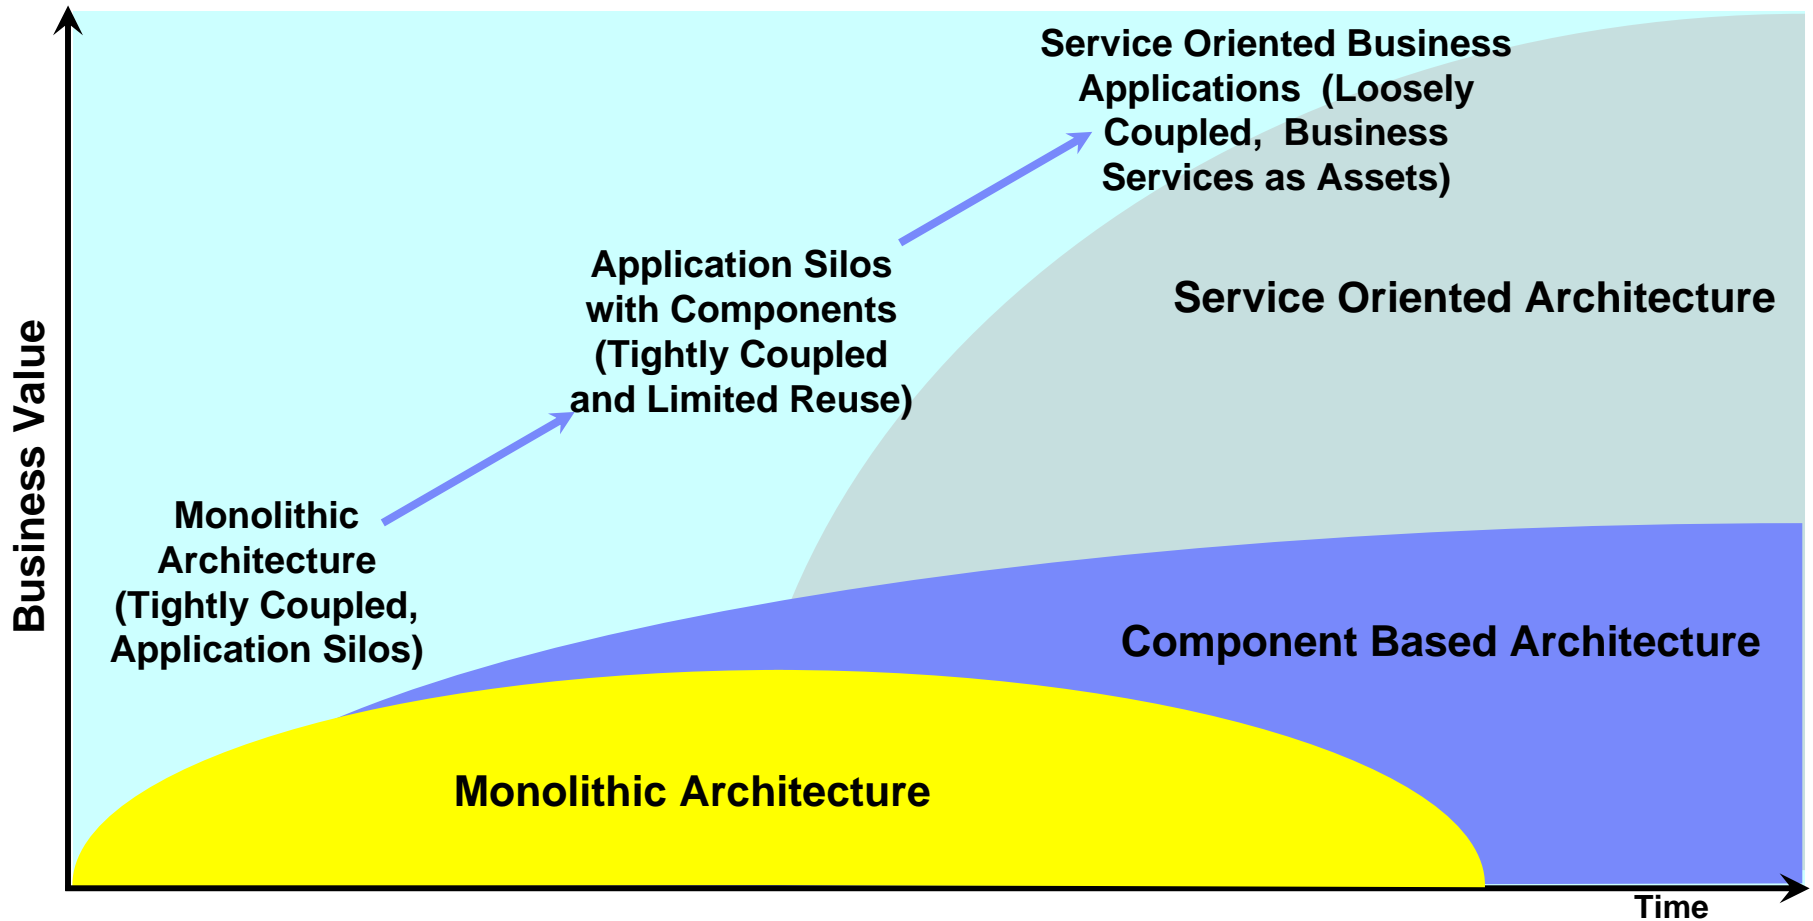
Service Oriented Business Applications (Loosely Coupled, Business Services as Assets)

Application Silos with Components (Tightly Coupled and Limited Reuse)

Service Oriented Architecture

Monolithic Architecture (Tightly Coupled, Application Silos)

Business Value

Component Based Architecture

Monolithic Architecture

Time